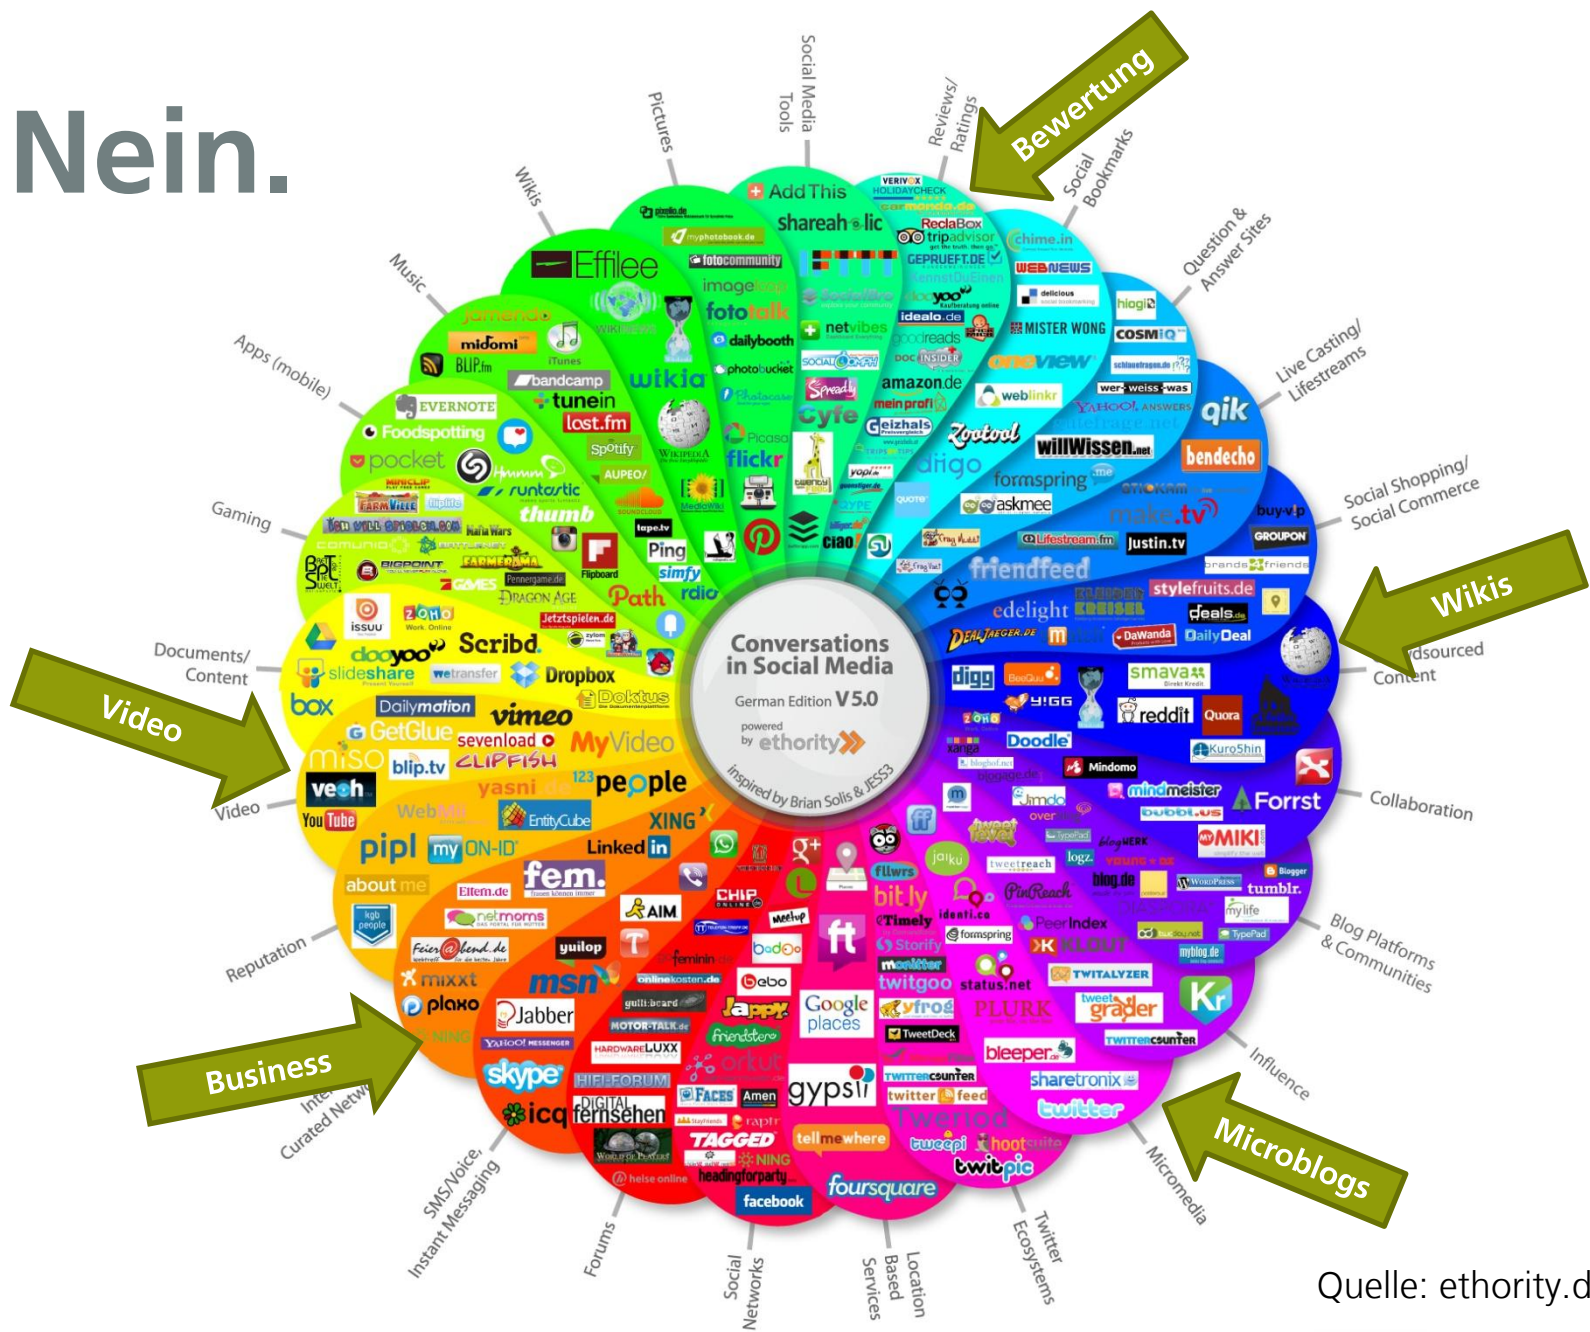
Nein.

Bewertung

Wikis

Video

Business

Microblogs

Social Media Tools

Pictures

Wikis

Music

Apps (mobile)

Gaming

Documents/ Content

Video

Reputation

Interest Curated Networks

SMS/Voice, Instant Messaging

Forums

Social Networks

Location Based Services

Twitter Ecosystems

Micromedia

Influence

Blog Platforms & Communities

Collaboration

Crowdsourced Content

Social Shopping/ Social Commerce

Live Casting/ Lifestreams

Question & Answer Sites

Social Bookmarks

Reviews/ Ratings

Conversations in Social Media

German Edition V5.0

powered by ethority

inspired by Brian Solis & JESS3

AddThis
shareaholic
Effilee
fotocommunity
imageloop
fotolia
netvibes
dailybooth
photobucket
wikia
flickr
Picasa
Spread
Cyfe
amazon.de
mein profi
Geizhals
drigo
Zootool
chime.in
WEBNEWS
delicious
MISTER WONG
COSMiQ
hiogi
wer-weiss-was
YAHOO! ANSWERS
qik
bendecho
willWissen.net
formspring
askmee
justin.tv
Lifestream.fm
make.tv
buy-vip
GROUPON
brands4friends
stylefruits.de
deals
DaWanda
DailyDeal
friendfeed
edelight
DEALJAEGER.DE
jamendo
midomi
BLIP.fm
iTunes
bandcamp
tunein
last.fm
Spotify
AUPEO!
EVERNOTE
Foodspotting
pocket
runtastic
thumb
FARMVILLE
BIGPOINT
GAMES
Pennergame.de
DRAGON AGE
Jetztspielen.de
comunio
FARMERAMA
issuu
ZOHO
Scribd.
doo yoo
slideshare
wetransfer
Dropbox
Doktus
box
Dailymotion
vimeo
GetGlue
sevenload
MyVideo
miso
blip.tv
CLIPFISH
veoh
YouTube
yasni
123people
WebMii
EntityCube
XING
pipl
myON-ID
LinkedIn
about me
fem.
Elfem.de
netmoms
yuilop
msn
mixxt
plaxo
Jabber
NING
YAHOO! MESSENGER
skype
icq
MOTOR-TALK.de
HARDWARELUXX
HIFI-FORUM
DIGITAL fernsehen
FACES
Amen
TAGGED
NING
headingforparty
heise online
facebook
AIM
CHIP
Meetup
badoo
bebo
Jappy
friendster
orkut
gutefrage.net
tellmewhere
foursquare
gypsii
Google places
ft
Storify
monitter
twitgoo
twitter feed
TWITTERCOUNTER
Twerload
tweepi
hootsuite
twitpic
bit.ly
Timely
identi.ca
formspring
status.net
PLURK
Klout
TWITALYZER
tweet grader
TWITTERCOUNTER
bleeper
sharetronix
twitter
Kr
PinReach
PeerIndex
blog.de
WordPress
tumblr.
mylife
TypePad
myblog.de
Blogger
MIKI
Forrst
mindmeister
bubbl.us
Mindomo
Doodle
KuroShin
xanga
smava
reddit
Quora
digg
YiGG
fllwrs
jaiku
tweetreach
logz.
Ping
simfy
rdio
Path
Flipboard
ciao!
Yopi
OLX

Quelle: ethority.d